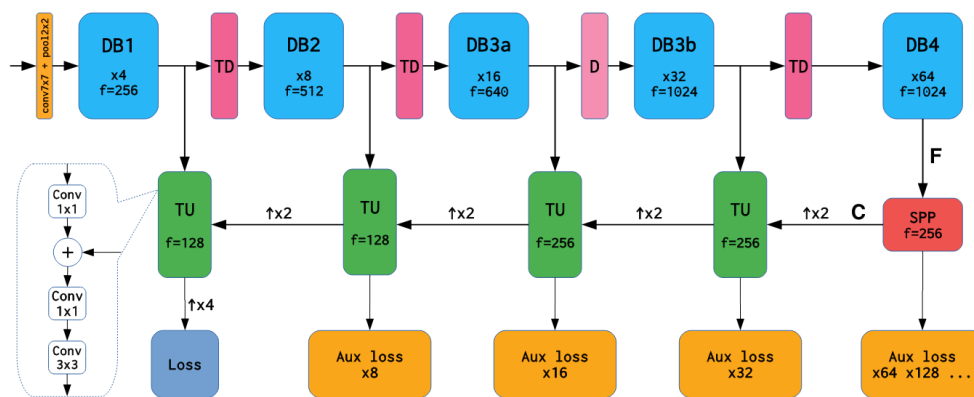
conv7x7 + pool2x2

DB1
x4
f=256

TD

DB2
x8
f=512

TD

DB3a
x16
f=640

D

DB3b
x32
f=1024

TD

DB4
x64
f=1024

F

Conv
1x1

+

Conv
1x1

Conv
3x3

TU
f=128

↑x2

TU
f=128

↑x2

TU
f=256

↑x2

TU
f=256

↑x2

C

SPP
f=256

↑x4

Loss

Aux loss
x8

Aux loss
x16

Aux loss
x32

Aux loss
x64 x128 ...